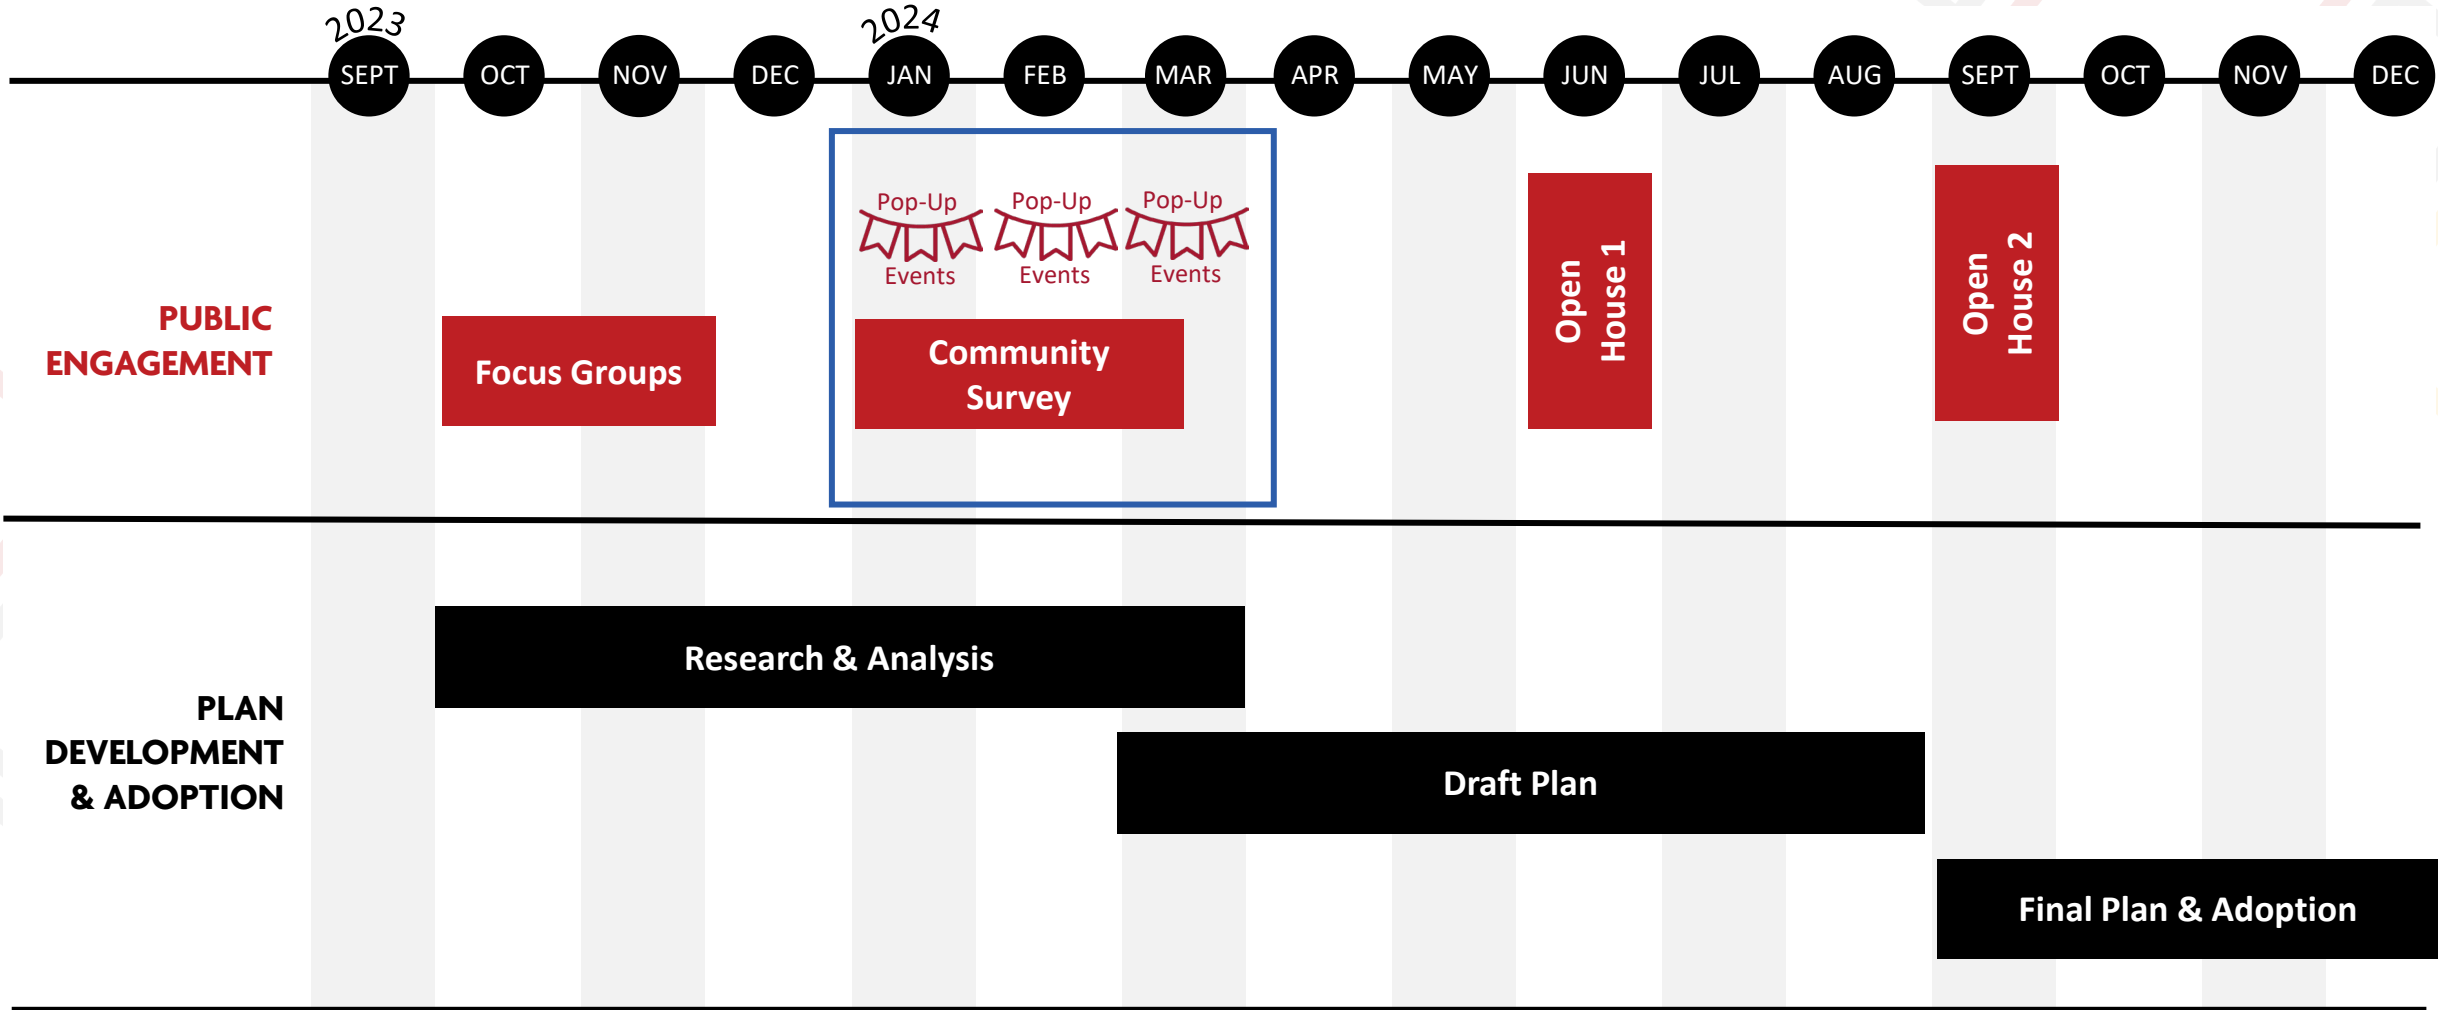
2023 2024

SEPT OCT NOV DEC JAN FEB MAR APR MAY JUN JUL AUG SEPT OCT NOV DEC

PUBLIC ENGAGEMENT

Focus Groups

Pop-Up Events Pop-Up Events Pop-Up Events

Community Survey

Open House 1

Open House 2

PLAN DEVELOPMENT & ADOPTION

Research & Analysis

Draft Plan

Final Plan & Adoption